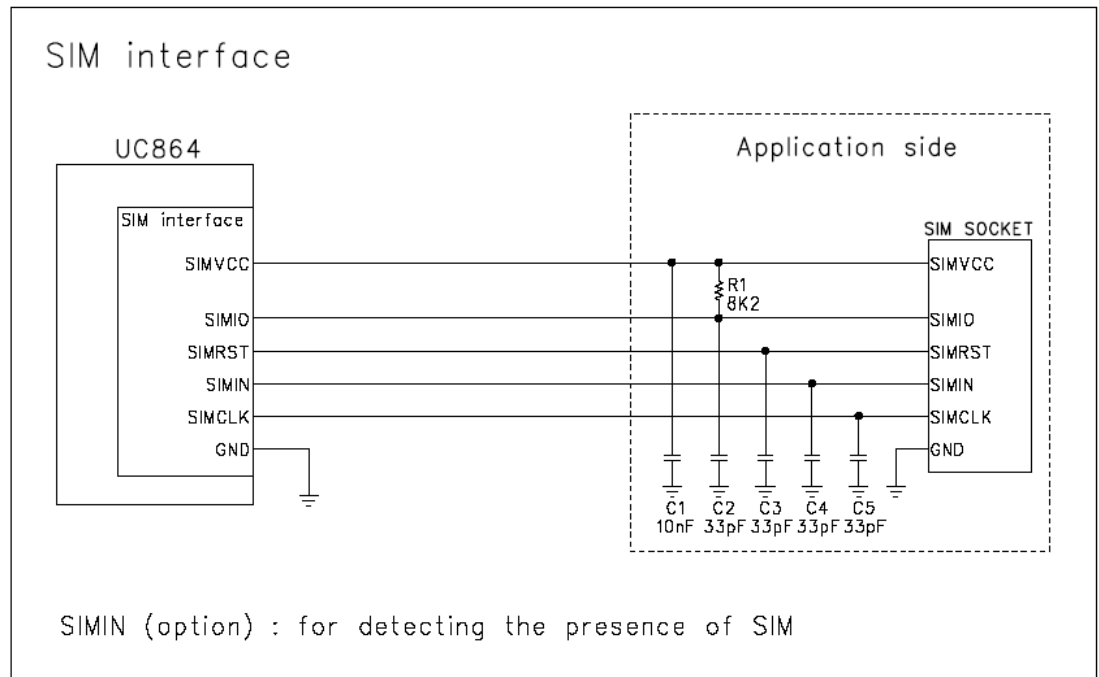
SIM interface

UC864

SIM interface

SIMVCC

SIMIO

SIMRST

SIMIN

SIMCLK

GND

Application side

SIM SOCKET

SIMVCC

SIMIO

SIMRST

SIMIN

SIMCLK

GND

R1
8K2

C1
10nF

C2
33pF

C3
33pF

C4
33pF

C5
33pF

SIMIN (option) : for detecting the presence of SIM